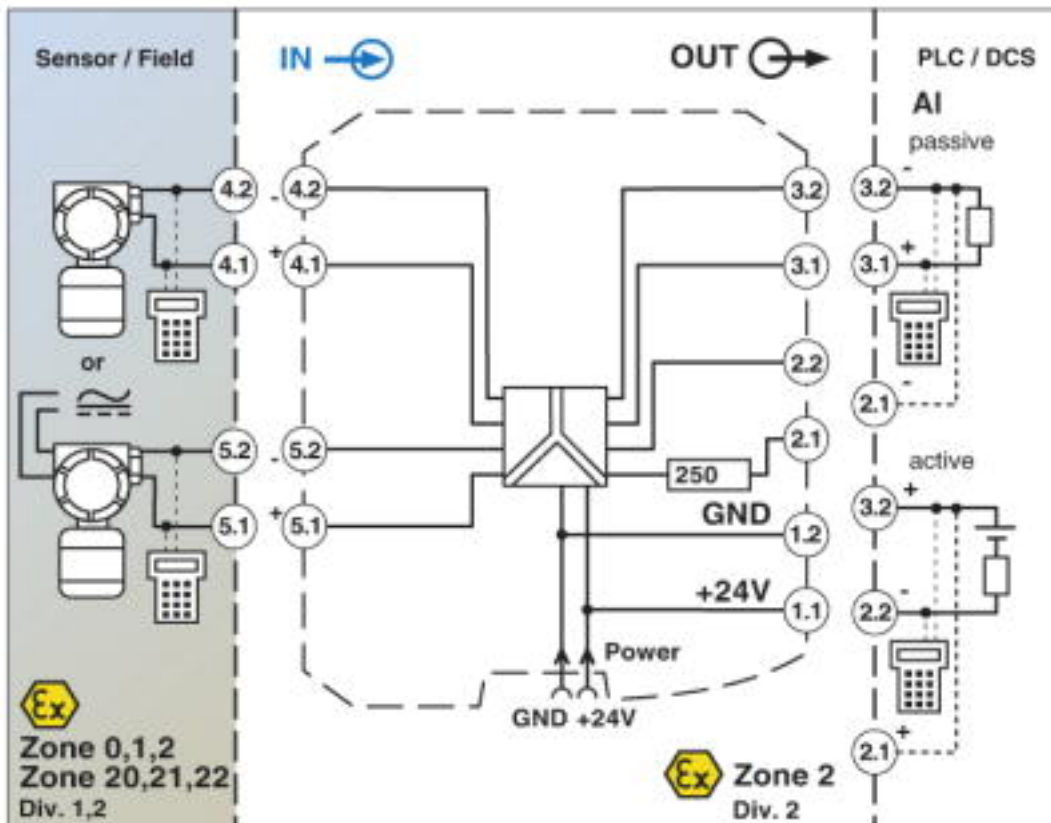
Sensor / Field

IN

OUT

PLC / DCS

AI

passive

4.2

4.2

-

3.2

3.2

-

4.1

+

4.1

3.1

3.1

+

or

2.2

2.1

-

5.2

-

5.2

2.1

active

250

GND

3.2

+

5.1

+

5.1

1.2

+24V

1.1

2.2

-

Power

GND +24V

$\langle Ex \rangle$

Zone 0,1,2

Zone 20,21,22

Div. 1,2

2.1

+

$\langle Ex \rangle$ Zone 2

Div. 2